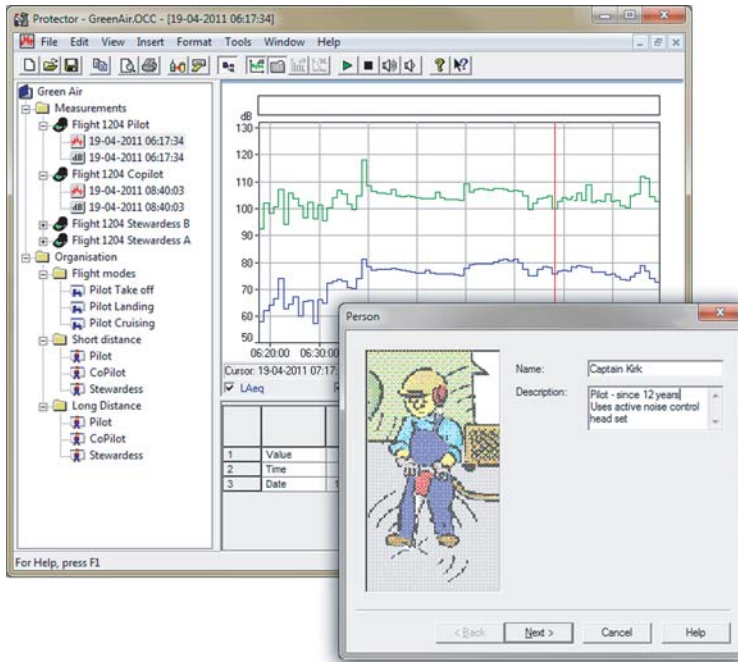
Protector - GreenAir.OCC - [19-04-2011 06:17:34]

File Edit View Insert Format Tools Window Help

Green Air
Measurements
Flight 1204 Pilot
19-04-2011 06:17:34
19-04-2011 06:17:34
Flight 1204 Copilot
19-04-2011 08:40:03
19-04-2011 08:40:03
Flight 1204 Stewardess B
Flight 1204 Stewardess A
Organisation
Flight modes
Pilot Take off
Pilot Landing
Pilot Cruising
Short distance
Pilot
CoPilot
Stewardess
Long Distance
Pilot
CoPilot
Stewardess

dB
130
120
110
100
90
80
70
60
50
06:20:00
06:30:0

Cursor: 19-04-2011 07:17
LAeq

| | | |
|---|---|---|
| 1 | Value | |
| 2 | Time | |
| 3 | Date | |

For Help, press F1

Person

Name: Captain Kirk
Description: Pilot - since 12 years
Uses active noise control head set

< Back Next > Cancel Help